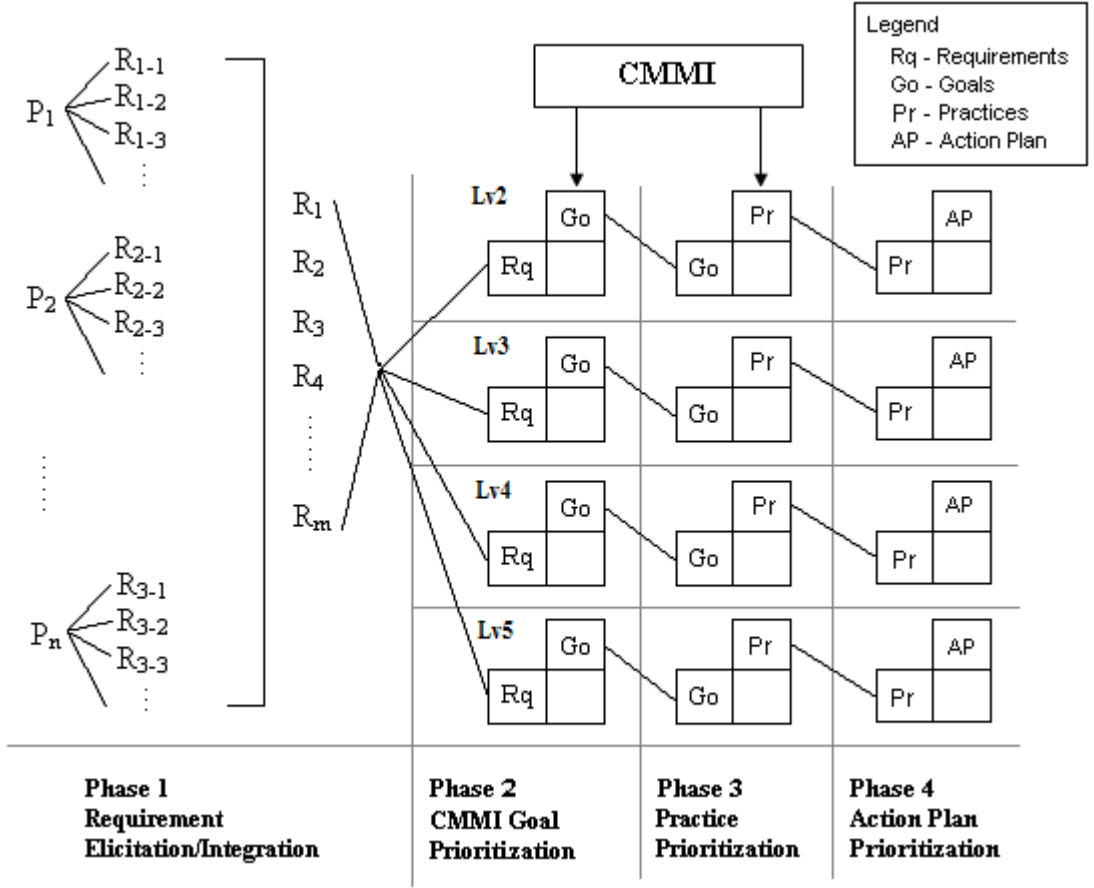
Legend
Rq - Requirements
Go - Goals
Pr - Practices
AP - Action Plan

CMMI

$P_1$
$R_{1-1}$
$R_{1-2}$
$R_{1-3}$
⋮

$P_2$
$R_{2-1}$
$R_{2-2}$
$R_{2-3}$
⋮

⋮

$P_n$
$R_{3-1}$
$R_{3-2}$
$R_{3-3}$
⋮

$R_1$
$R_2$
$R_3$
$R_4$
⋮
$R_m$

Lv2
Go
Rq
Go
Pr
Pr
AP

Lv3
Go
Rq
Go
Pr
Pr
AP

Lv4
Go
Rq
Go
Pr
Pr
AP

Lv5
Go
Rq
Go
Pr
Pr
AP

Phase 1
Requirement
Elicitation/Integration

Phase 2
CMMI Goal
Prioritization

Phase 3
Practice
Prioritization

Phase 4
Action Plan
Prioritization